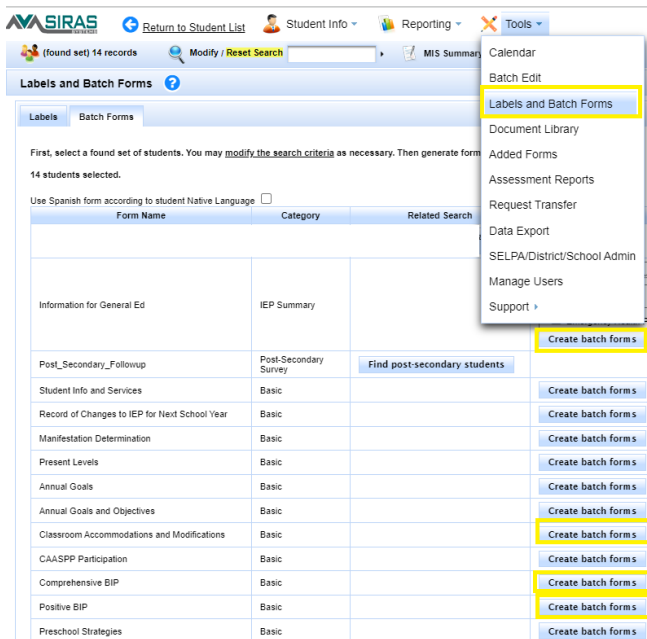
SIRAS

Return to Student List

Student Info

Reporting

Tools

(found set) 14 records

Modify / Reset Search

MIS Summary

Labels and Batch Forms

Labels

Batch Forms

First, select a found set of students. You may modify the search criteria as necessary. Then generate form

14 students selected.

Use Spanish form according to student Native Language

| Form Name | Category | Related Search | |
|---|---|---|---|
| | | | |
| Information for General Ed | IEP Summary | | Create batch forms |
| Post_Secondary_Followup | Post-Secondary Survey | Find post-secondary students | |
| Student Info and Services | Basic | | Create batch forms |
| Record of Changes to IEP for Next School Year | Basic | | Create batch forms |
| Manifestation Determination | Basic | | Create batch forms |
| Present Levels | Basic | | Create batch forms |
| Annual Goals | Basic | | Create batch forms |
| Annual Goals and Objectives | Basic | | Create batch forms |
| Classroom Accommodations and Modifications | Basic | | Create batch forms |
| CAASPP Participation | Basic | | Create batch forms |
| Comprehensive BIP | Basic | | Create batch forms |
| Positive BIP | Basic | | Create batch forms |
| Preschool Strategies | Basic | | Create batch forms |

Calendar
Batch Edit
Labels and Batch Forms
Document Library
Added Forms
Assessment Reports
Request Transfer
Data Export
SELPA/District/School Admin
Manage Users
Support